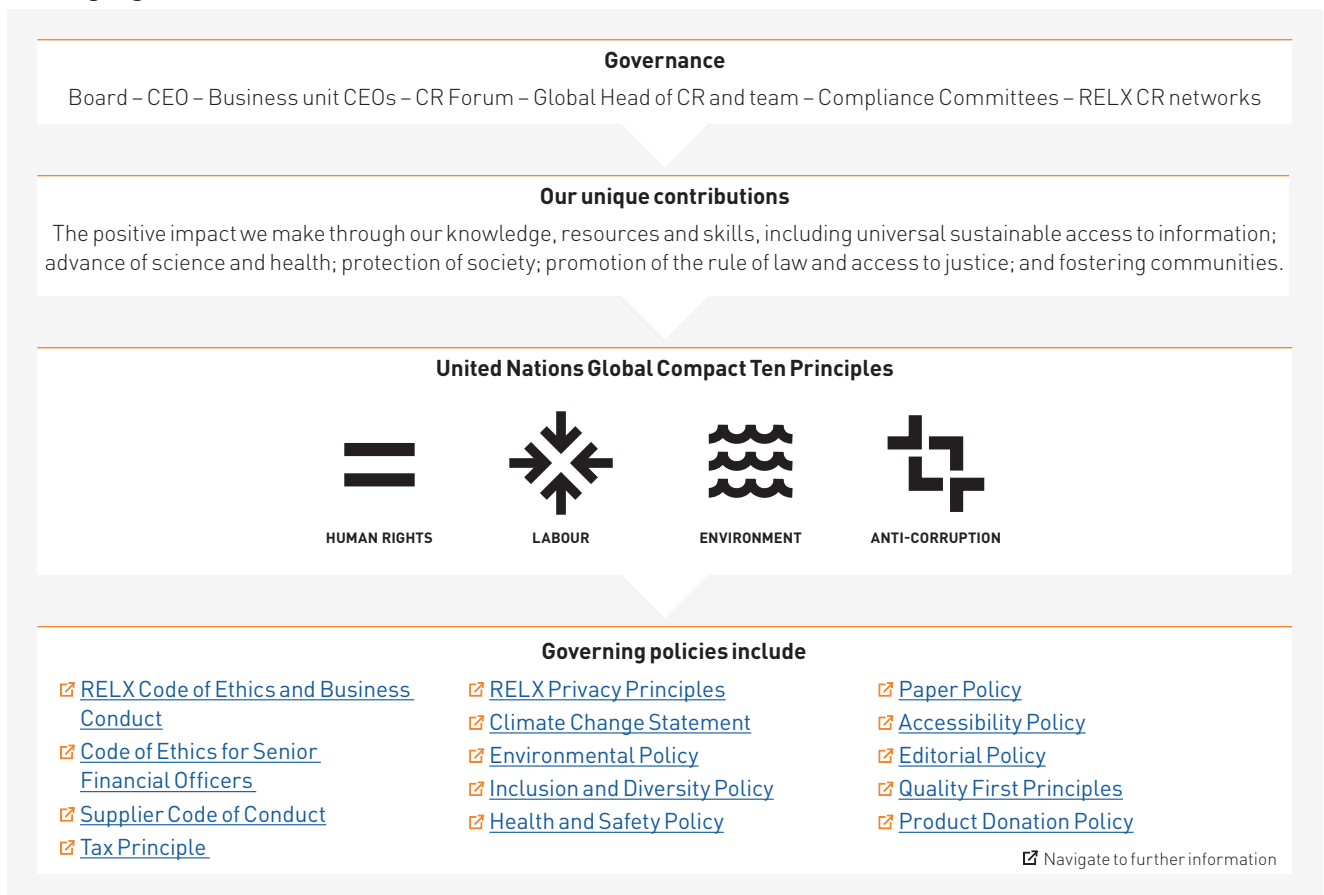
**Governance**

Board – CEO – Business unit CEOs – CR Forum – Global Head of CR and team – Compliance Committees – RELX CR networks

**Our unique contributions**

The positive impact we make through our knowledge, resources and skills, including universal sustainable access to information; advance of science and health; protection of society; promotion of the rule of law and access to justice; and fostering communities.

**United Nations Global Compact Ten Principles**

HUMAN RIGHTS

LABOUR

ENVIRONMENT

ANTI-CORRUPTION

**Governing policies include**

RELX Code of Ethics and Business Conduct
Code of Ethics for Senior Financial Officers
Supplier Code of Conduct
Tax Principle

RELX Privacy Principles
Climate Change Statement
Environmental Policy
Inclusion and Diversity Policy
Health and Safety Policy

Paper Policy
Accessibility Policy
Editorial Policy
Quality First Principles
Product Donation Policy

Navigate to further information